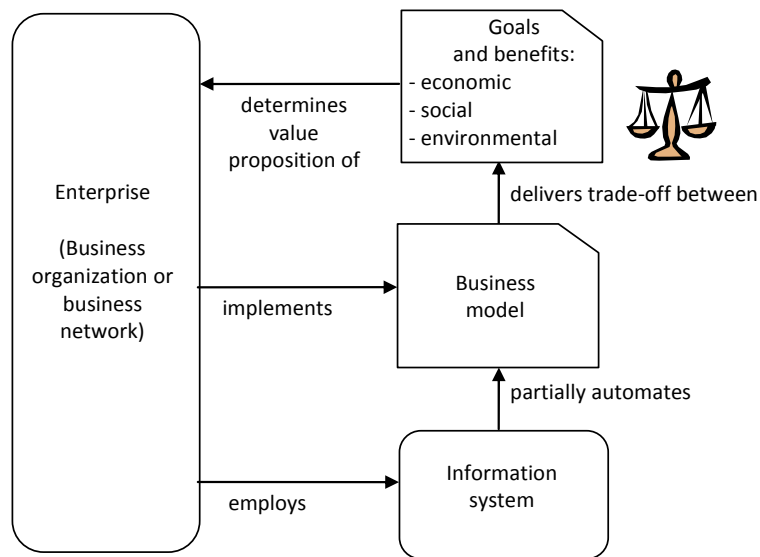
Goals and benefits:
- economic
- social
- environmental

determines value proposition of

Enterprise

(Business organization or business network)

delivers trade-off between

Business model

implements

partially automates

Information system

employs